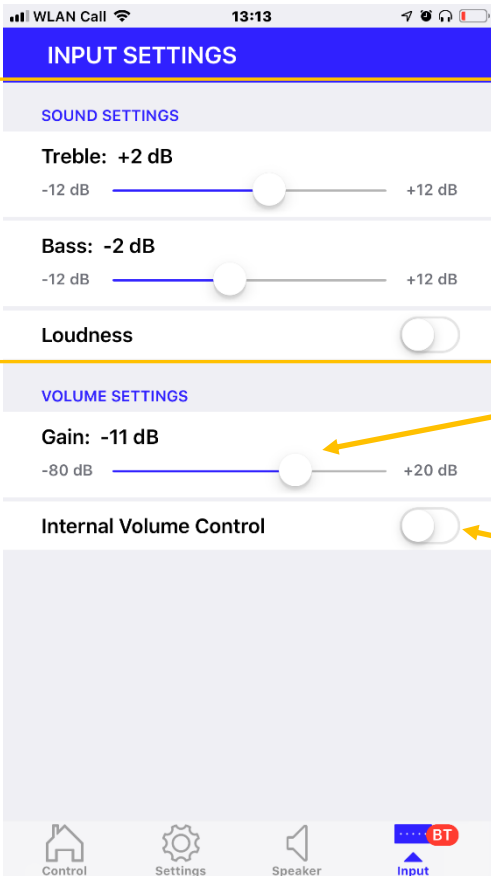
WLAN Call 13:13

INPUT SETTINGS

SOUND SETTINGS

Treble: +2 dB

-12 dB +12 dB

Bass: -2 dB

-12 dB +12 dB

Loudness

VOLUME SETTINGS

Gain: -11 dB

-80 dB +20 dB

Internal Volume Control

BT

Control Settings Speaker Input